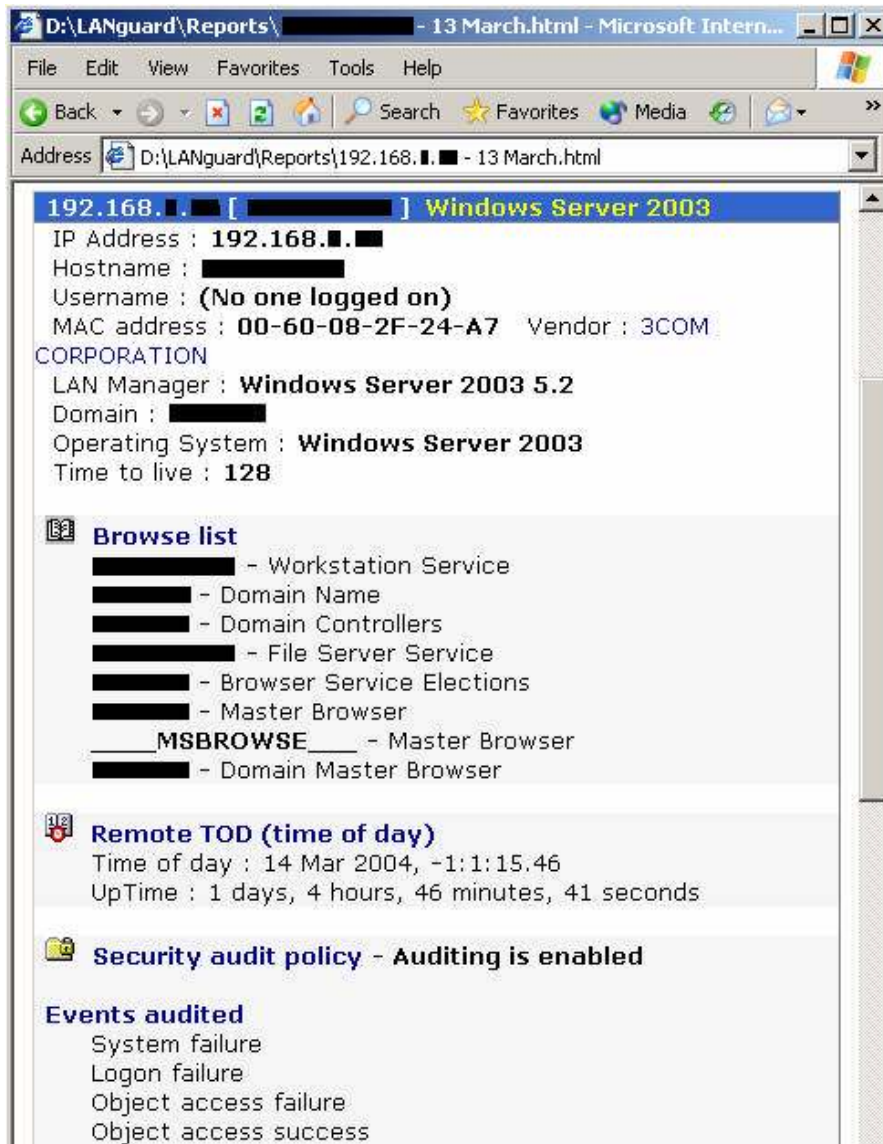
D:\LANguard\Reports\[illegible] - 13 March.html - Microsoft Intern...

File Edit View Favorites Tools Help

Back Search Favorites Media

Address D:\LANguard\Reports\192.168.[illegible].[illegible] - 13 March.html

192.168.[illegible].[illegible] [ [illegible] ] Windows Server 2003

IP Address : 192.168.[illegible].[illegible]
Hostname : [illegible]
Username : (No one logged on)
MAC address : 00-60-08-2F-24-A7 Vendor : 3COM CORPORATION
LAN Manager : Windows Server 2003 5.2
Domain : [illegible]
Operating System : Windows Server 2003
Time to live : 128

Browse list
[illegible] - Workstation Service
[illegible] - Domain Name
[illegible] - Domain Controllers
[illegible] - File Server Service
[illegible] - Browser Service Elections
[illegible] - Master Browser
_____MSBROWSE____ - Master Browser
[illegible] - Domain Master Browser

Remote TOD (time of day)
Time of day : 14 Mar 2004, -1:1:15.46
UpTime : 1 days, 4 hours, 46 minutes, 41 seconds

Security audit policy - Auditing is enabled

Events audited
System failure
Logon failure
Object access failure
Object access success